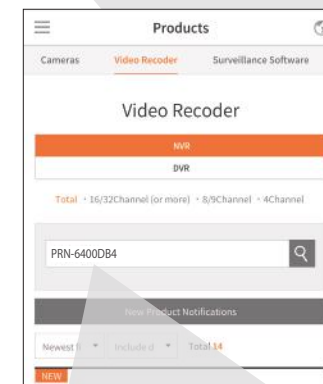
Products

Cameras
Video Recoder
Surveillance Software

Video Recoder

NVR
DVR

Total · 16/32Channel (or more) · 8/9Channel · 4Channel

PRN-6400DB4

New Product Notifications

Newest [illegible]
Include d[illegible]
Total 14

NEW